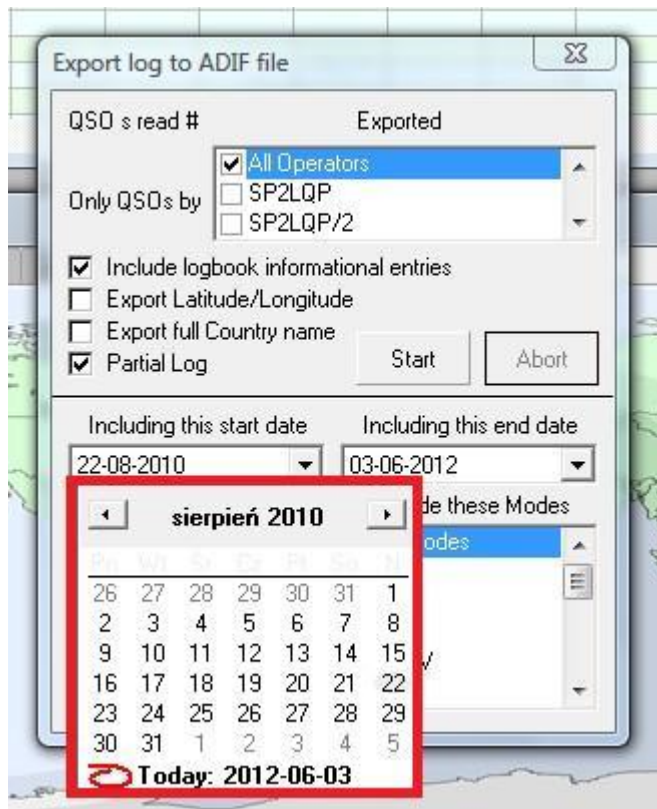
Export log to ADIF file

QSO s read #

Exported

Only QSOs by

All Operators
SP2LQP
SP2LQP/2

Include logbook informational entries
Export Latitude/Longitude
Export full Country name
Partial Log

Start

Abort

Including this start date

Including this end date

22-08-2010

03-06-2012

de these Modes

odes

V

sierpień 2010

| Pn | Wt | Śr | Cz | Pt | So | N |
|---|---|---|---|---|---|---|
| 26 | 27 | 28 | 29 | 30 | 31 | 1 |
| 2 | 3 | 4 | 5 | 6 | 7 | 8 |
| 9 | 10 | 11 | 12 | 13 | 14 | 15 |
| 16 | 17 | 18 | 19 | 20 | 21 | 22 |
| 23 | 24 | 25 | 26 | 27 | 28 | 29 |
| 30 | 31 | 1 | 2 | 3 | 4 | 5 |

Today: 2012-06-03